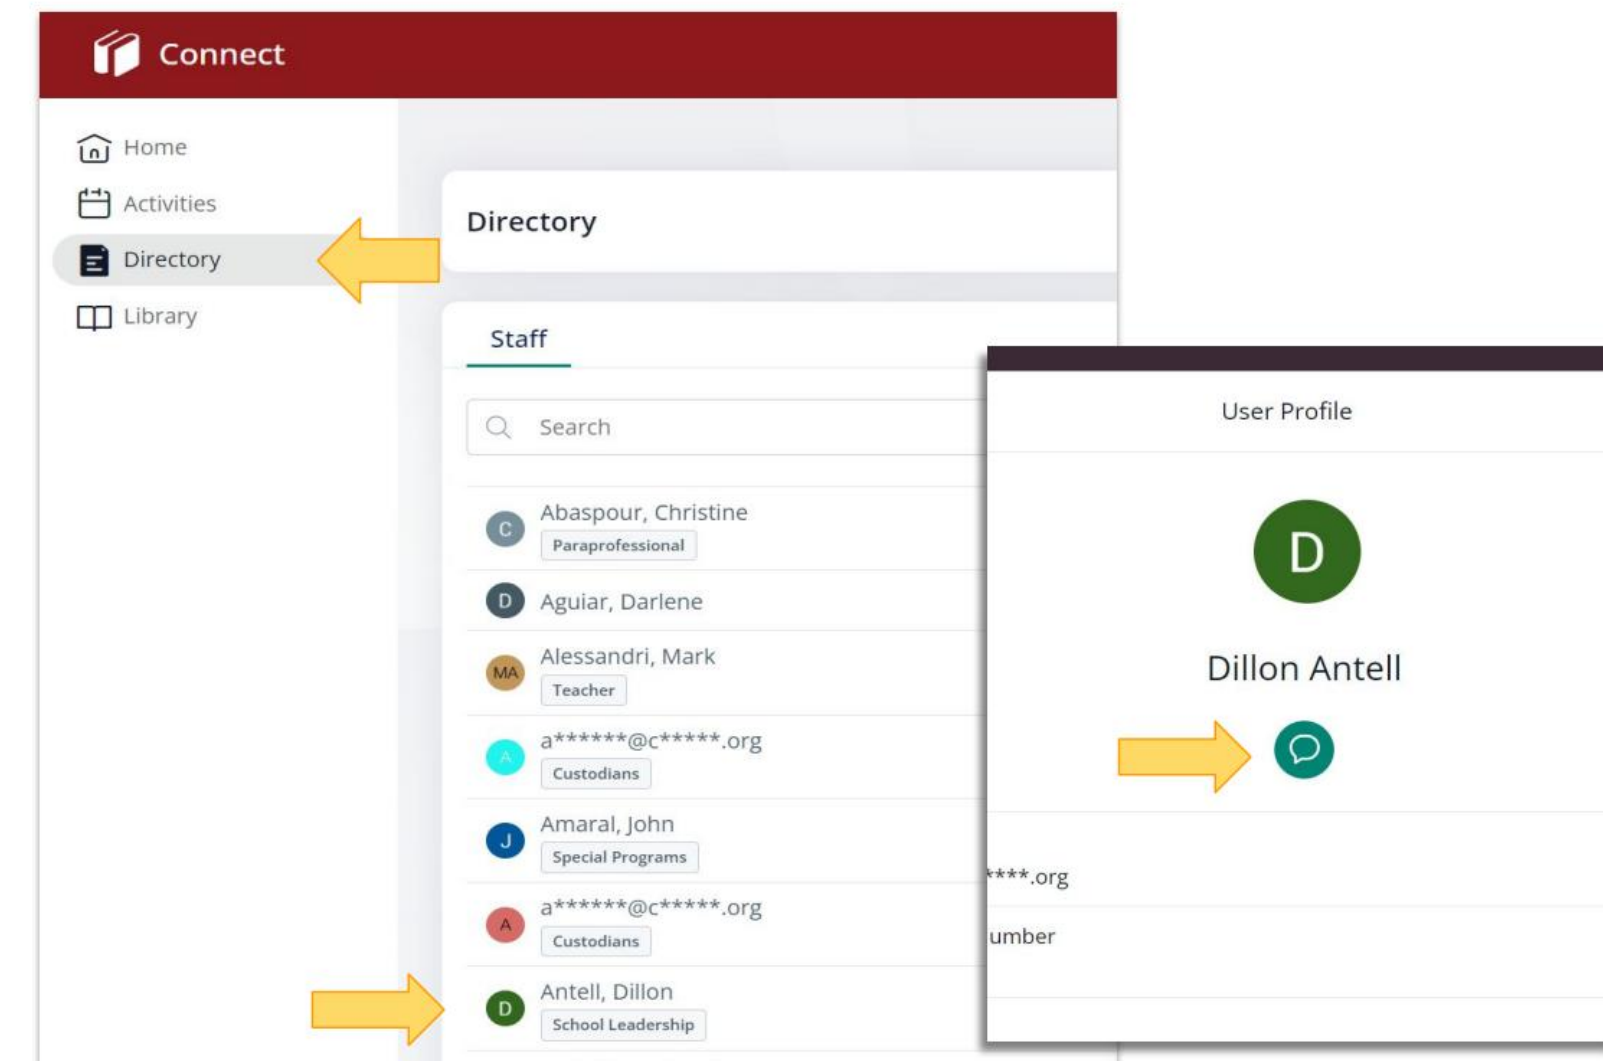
Connect

Home
Activities
Directory
Library

Directory

Staff

Search

C Abaspour, Christine
Paraprofessional

D Aguiar, Darlene

MA Alessandri, Mark
Teacher

A a******@c*****.org
Custodians

J Amaral, John
Special Programs

A a******@c*****.org
Custodians

D Antell, Dillon
School Leadership

User Profile

D

Dillon Antell

****.org

umber